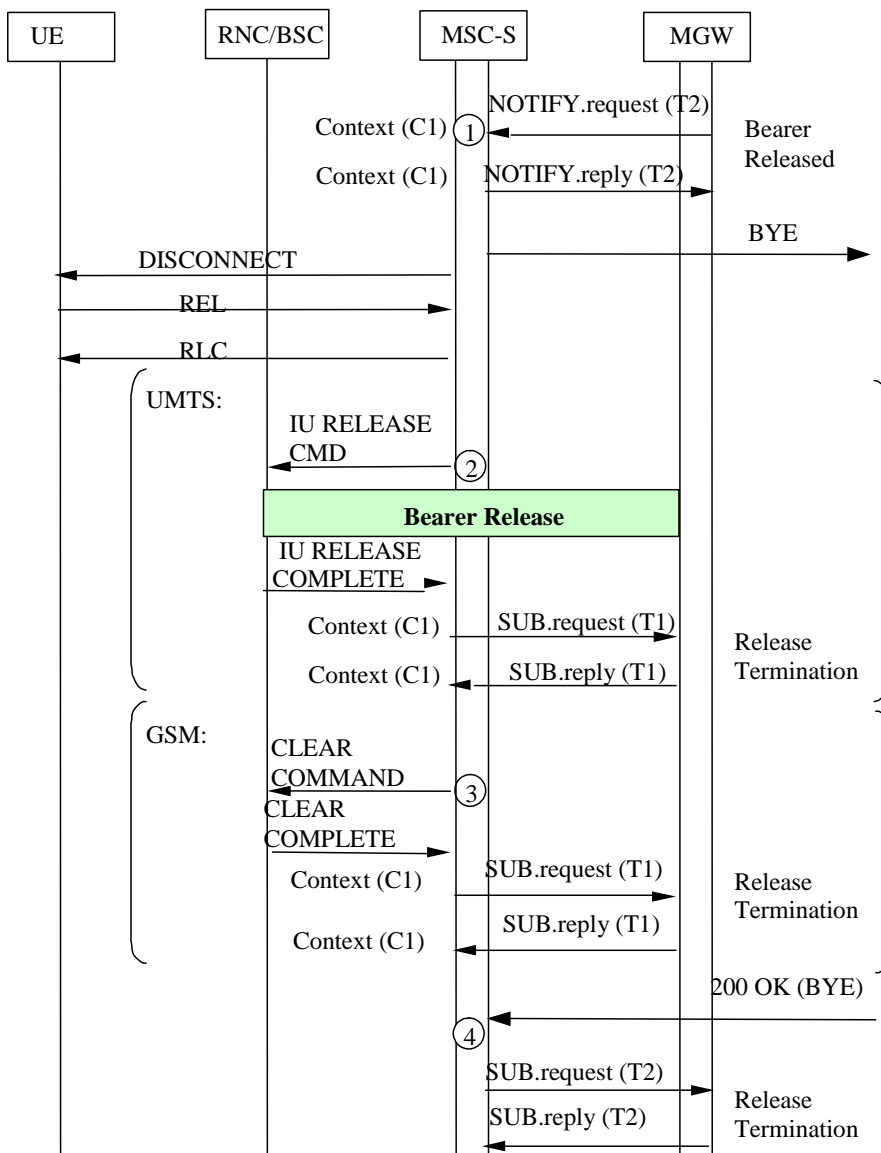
UE

RNC/BSC

MSC-S

MGW

NOTIFY.request (T2)

Context (C1) 1

Bearer Released

Context (C1)

NOTIFY.reply (T2)

BYE

DISCONNECT

REL

RLC

UMTS:

IU RELEASE CMD

2

Bearer Release

IU RELEASE COMPLETE

Context (C1)

SUB.request (T1)

Release Termination

Context (C1)

SUB.reply (T1)

GSM:

CLEAR COMMAND

3

CLEAR COMPLETE

Context (C1)

SUB.request (T1)

Release Termination

SUB.reply (T1)

Context (C1)

200 OK (BYE)

4

SUB.request (T2)

Release Termination

SUB.reply (T2)